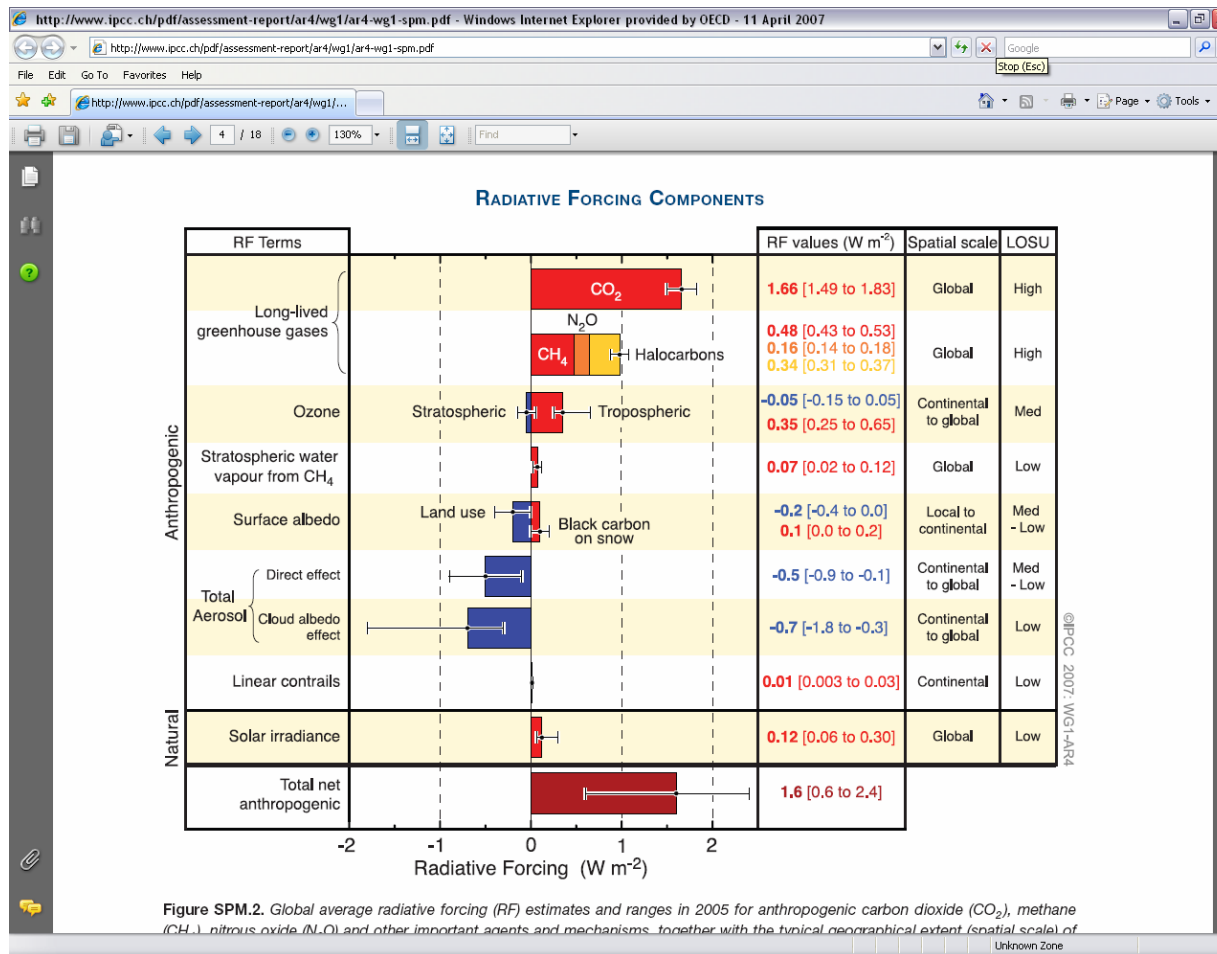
http://www.ipcc.ch/pdf/assessment-report/ar4/wg1/ar4-wg1-spm.pdf - Windows Internet Explorer provided by OECD - 11 April 2007

http://www.ipcc.ch/pdf/assessment-report/ar4/wg1/ar4-wg1-spm.pdf

Google

Stop (Esc)

File Edit Go To Favorites Help

http://www.ipcc.ch/pdf/assessment-report/ar4/wg1/...

Page Tools

4 / 18 130% Find

RADIATIVE FORCING COMPONENTS

| RF Terms | | RF values (W m$^{-2}$) | Spatial scale | LOSU |
|---|---|---|---|---|
| Anthropogenic | Long-lived greenhouse gases: $CO_2$ | 1.66 [1.49 to 1.83] | Global | High |
| | $N_2O$, $CH_4$, Halocarbons | 0.48 [0.43 to 0.53] 0.16 [0.14 to 0.18] 0.34 [0.31 to 0.37] | Global | High |
| | Ozone: Stratospheric, Tropospheric | -0.05 [-0.15 to 0.05] 0.35 [0.25 to 0.65] | Continental to global | Med |
| | Stratospheric water vapour from $CH_4$ | 0.07 [0.02 to 0.12] | Global | Low |
| | Surface albedo: Land use, Black carbon on snow | -0.2 [-0.4 to 0.0] 0.1 [0.0 to 0.2] | Local to continental | Med - Low |
| | Total Aerosol: Direct effect | -0.5 [-0.9 to -0.1] | Continental to global | Med - Low |
| | Total Aerosol: Cloud albedo effect | -0.7 [-1.8 to -0.3] | Continental to global | Low |
| | Linear contrails | 0.01 [0.003 to 0.03] | Continental | Low |
| Natural | Solar irradiance | 0.12 [0.06 to 0.30] | Global | Low |
| | Total net anthropogenic | 1.6 [0.6 to 2.4] | | |

-2 -1 0 1 2
Radiative Forcing (W m$^{-2}$)

©IPCC 2007: WG1-AR4

Figure SPM.2. Global average radiative forcing (RF) estimates and ranges in 2005 for anthropogenic carbon dioxide ($CO_2$), methane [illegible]

Unknown Zone